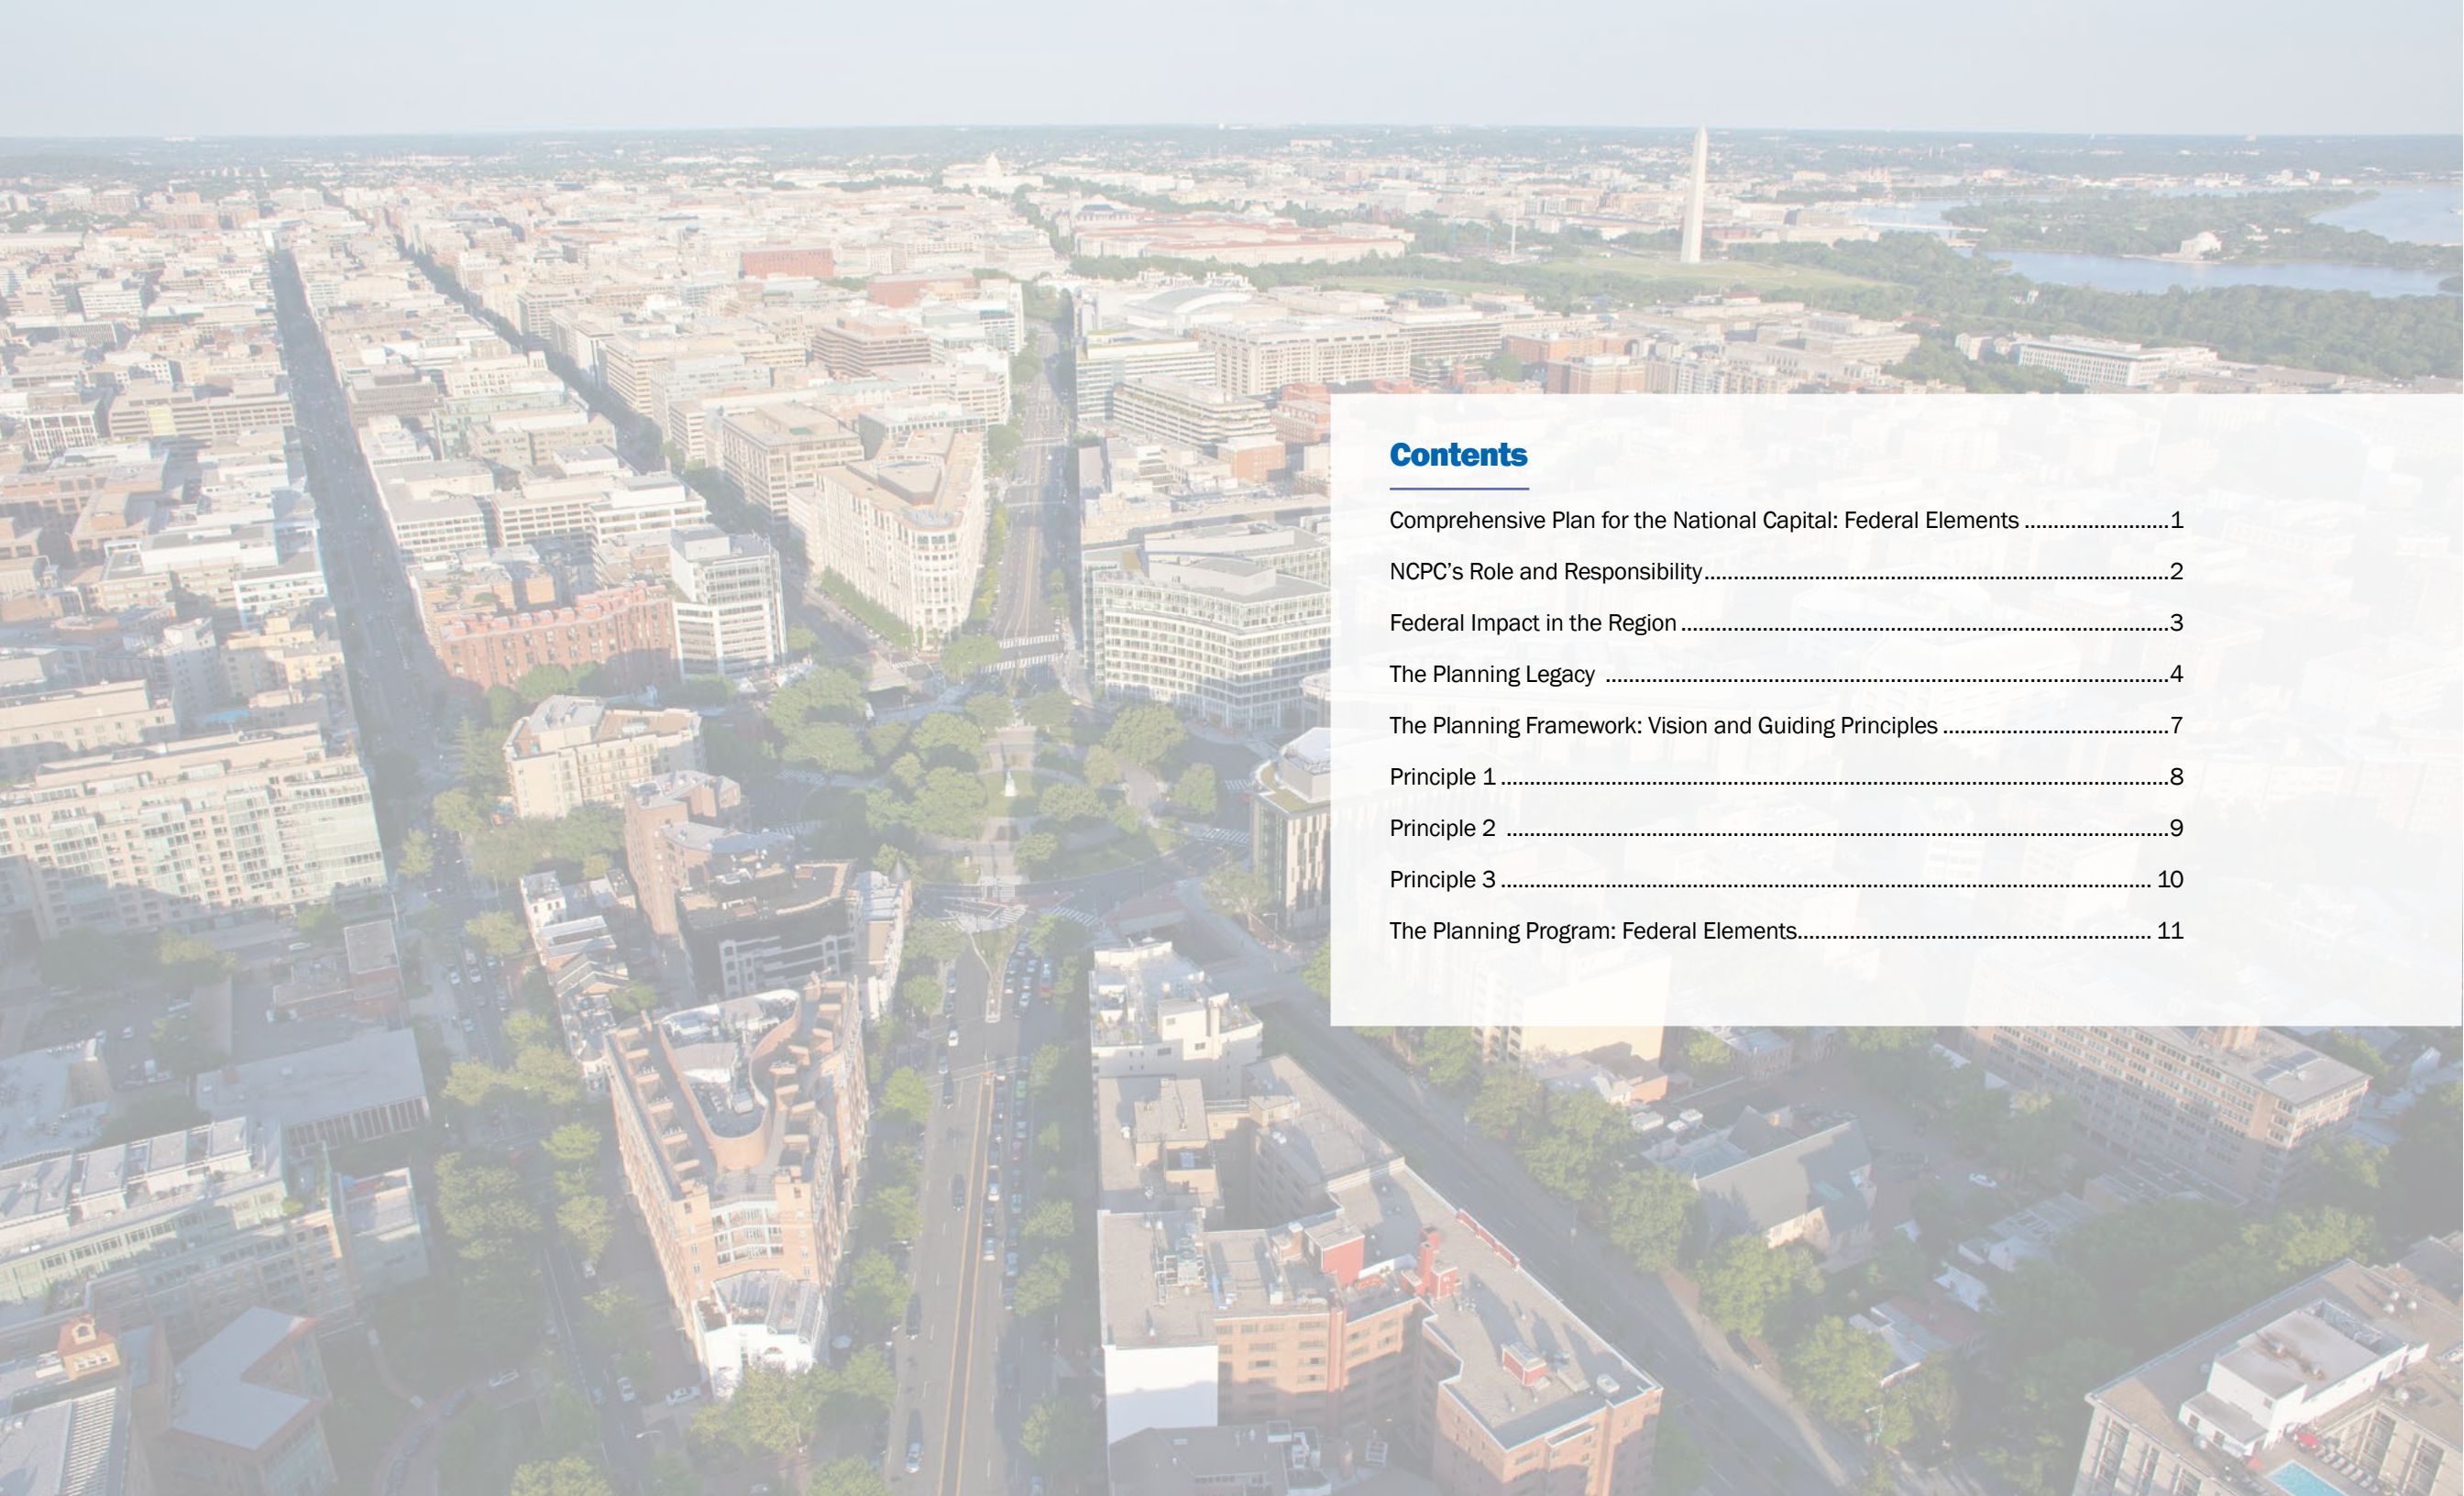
Contents

Comprehensive Plan for the National Capital: Federal Elements ........................1

NCPC's Role and Responsibility..............................................................................2

Federal Impact in the Region ..................................................................................3

The Planning Legacy ..............................................................................................4

The Planning Framework: Vision and Guiding Principles .....................................7

Principle 1 ...............................................................................................................8

Principle 2 ...............................................................................................................9

Principle 3 ............................................................................................................. 10

The Planning Program: Federal Elements............................................................ 11